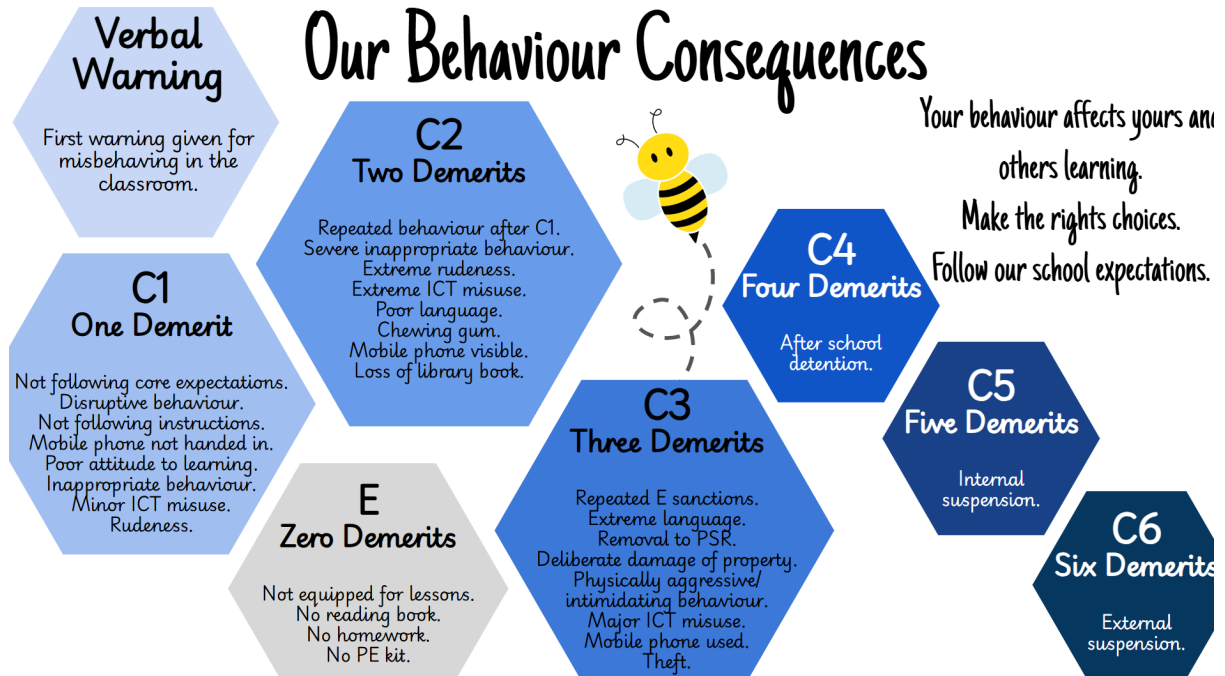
Our Behaviour Consequences

Your behaviour affects yours and others learning.
Make the rights choices.
Follow our school expectations.

Verbal Warning

First warning given for misbehaving in the classroom.

C1
One Demerit

Not following core expectations.
Disruptive behaviour.
Not following instructions.
Mobile phone not handed in.
Poor attitude to learning.
Inappropriate behaviour.
Minor ICT misuse.
Rudeness.

C2
Two Demerits

Repeated behaviour after C1.
Severe inappropriate behaviour.
Extreme rudeness.
Extreme ICT misuse.
Poor language.
Chewing gum.
Mobile phone visible.
Loss of library book.

E
Zero Demerits

Not equipped for lessons.
No reading book.
No homework.
No PE kit.

C3
Three Demerits

Repeated E sanctions.
Extreme language.
Removal to PSR.
Deliberate damage of property.
Physically aggressive/ intimidating behaviour.
Major ICT misuse.
Mobile phone used.
Theft.

C4
Four Demerits

After school detention.

C5
Five Demerits

Internal suspension.

C6
Six Demerits

External suspension.